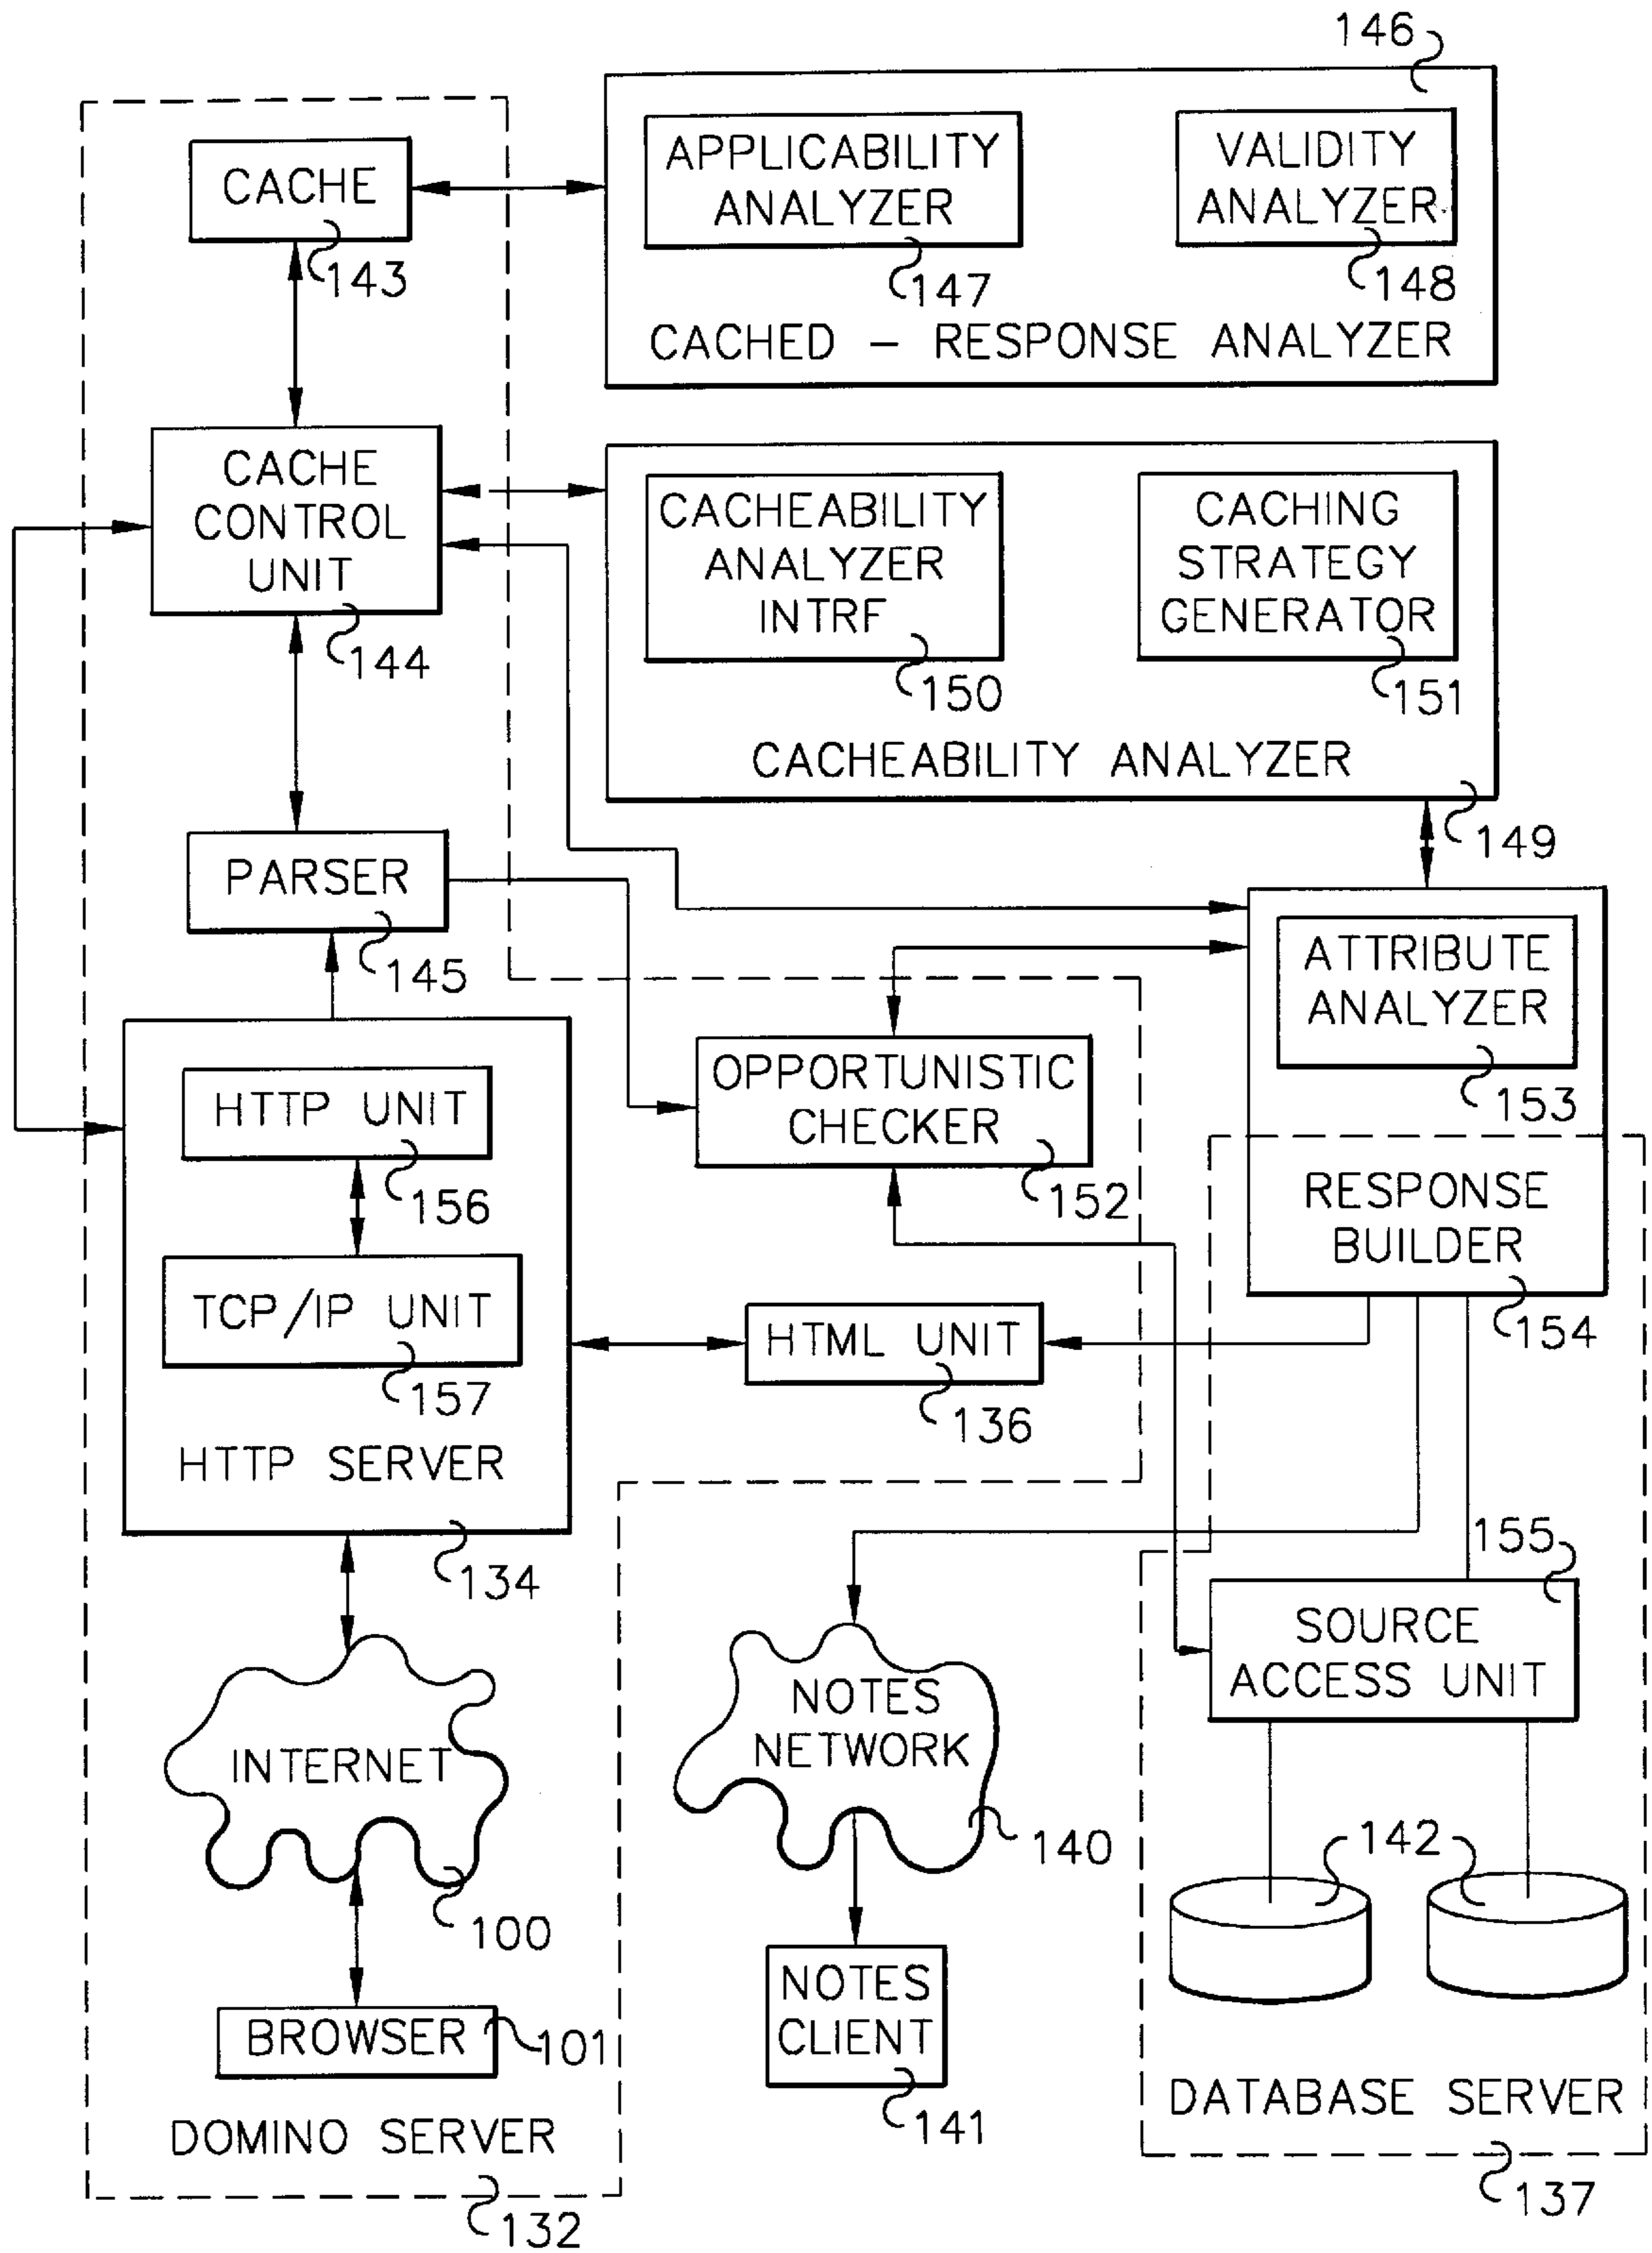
146

CACHE

143

APPLICABILITY ANALYZER

147

VALIDITY ANALYZER

148

CACHED – RESPONSE ANALYZER

CACHE CONTROL UNIT

144

CACHEABILITY ANALYZER INTRF

150

CACHING STRATEGY GENERATOR

151

CACHEABILITY ANALYZER

149

PARSER

145

ATTRIBUTE ANALYZER

153

OPPORTUNISTIC CHECKER

152

HTTP UNIT

156

TCP/IP UNIT

157

HTTP SERVER

134

RESPONSE BUILDER

154

HTML UNIT

136

155

SOURCE ACCESS UNIT

INTERNET

100

NOTES NETWORK

140

142

BROWSER

101

NOTES CLIENT

141

DOMINO SERVER

132

DATABASE SERVER

137